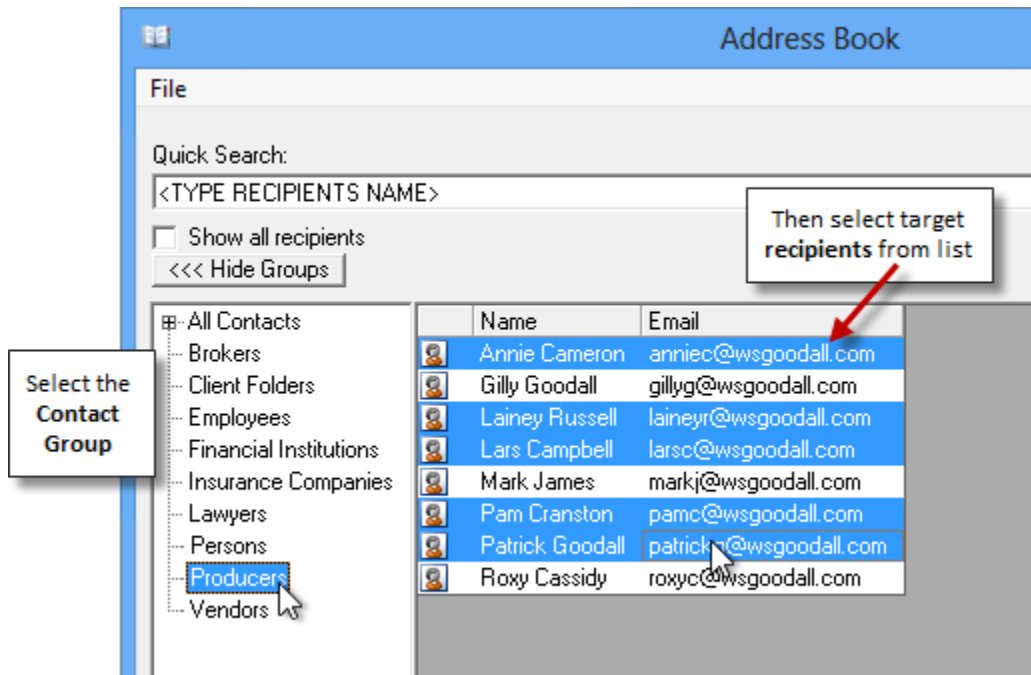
Address Book

File

Quick Search:

<TYPE RECIPIENTS NAME>

Show all recipients

<<< Hide Groups

Then select target **recipients** from list

Select the **Contact Group**

All Contacts
Brokers
Client Folders
Employees
Financial Institutions
Insurance Companies
Lawyers
Persons
Producers
Vendors

| Name | Email |
|---|---|
| Annie Cameron | anniec@wsgoodall.com |
| Gilly Goodall | gillyg@wsgoodall.com |
| Lainey Russell | laineyr@wsgoodall.com |
| Lars Campbell | larsc@wsgoodall.com |
| Mark James | markj@wsgoodall.com |
| Pam Cranston | pamc@wsgoodall.com |
| Patrick Goodall | patrick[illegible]@wsgoodall.com |
| Roxy Cassidy | roxyc@wsgoodall.com |